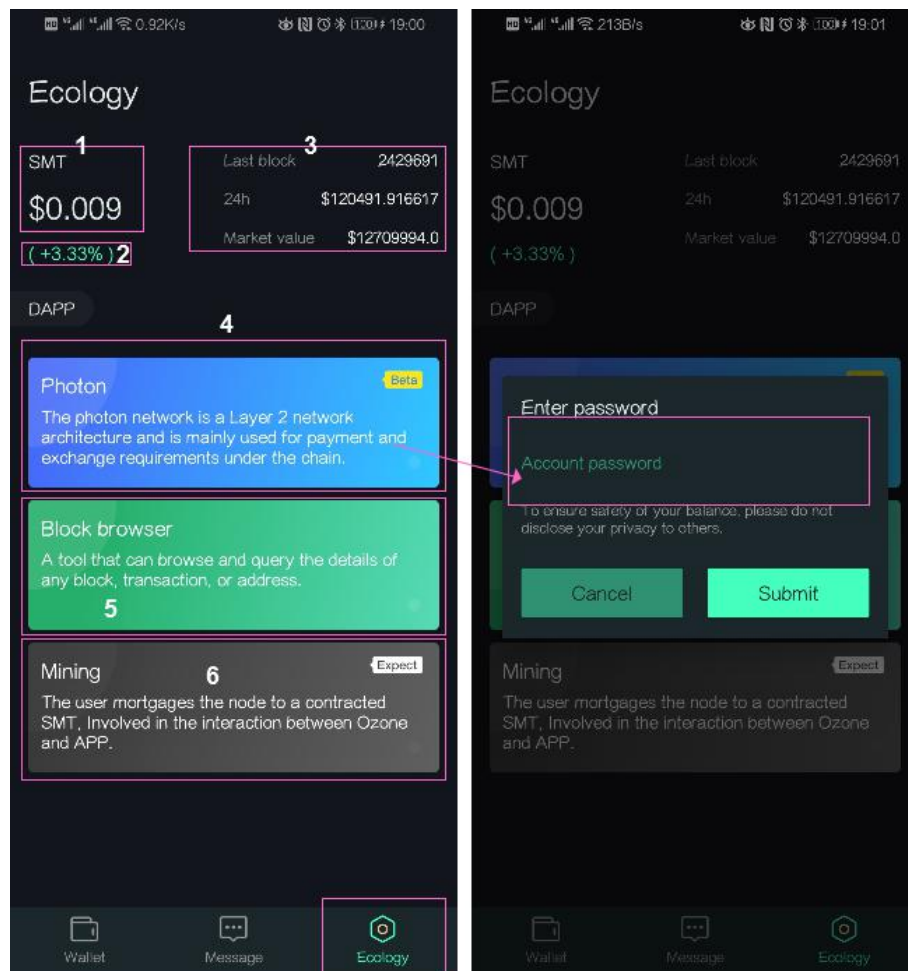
0.92K/s 19:00

Ecology

1
SMT
$0.009
( +3.33% ) 2

3
Last block 2429691
24h $120491.916617
Market value $12709994.0

DAPP

4

Photon
Beta
The photon network is a Layer 2 network architecture and is mainly used for payment and exchange requirements under the chain.

Block browser
A tool that can browse and query the details of any block, transaction, or address.
5

Mining
6
Expect
The user mortgages the node to a contracted SMT, Involved in the interaction between Ozone and APP.

Wallet
Message
Ecology

213B/s 19:01

Ecology

SMT
$0.009
( +3.33% )

Last block 2429691
24h $120491.916617
Market value $12709994.0

DAPP

Enter password
Account password
To ensure safety of your balance, please do not disclose your privacy to others.
Cancel
Submit

Mining
Expect
The user mortgages the node to a contracted SMT, Involved in the interaction between Ozone and APP.

Wallet
Message
Ecology